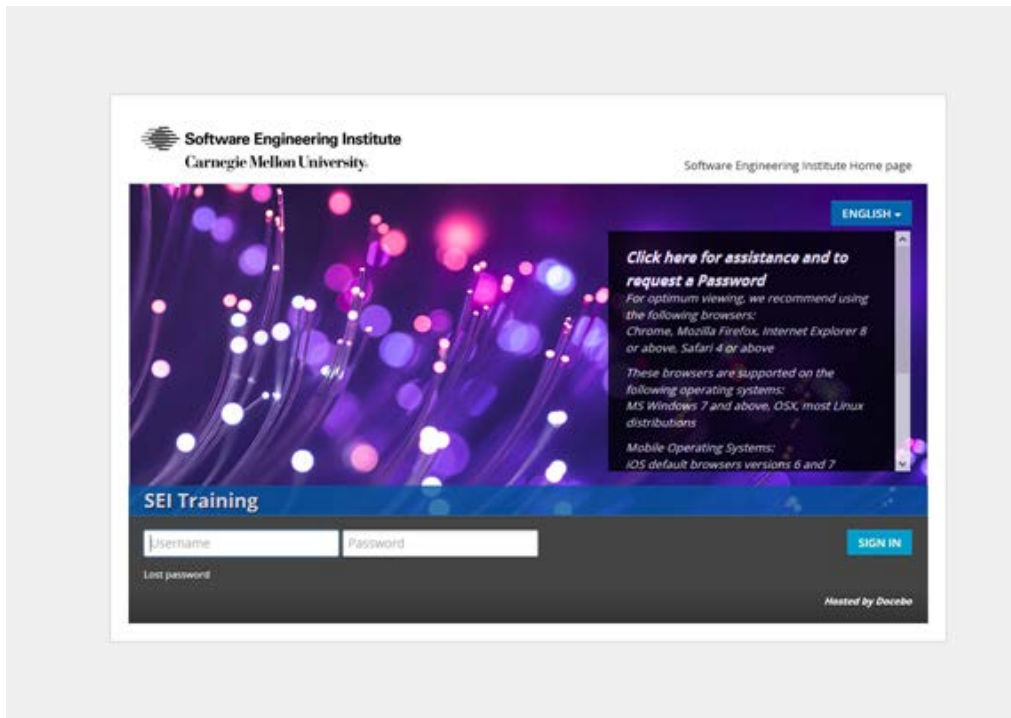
Software Engineering Institute
Carnegie Mellon University

Software Engineering Institute Home page

ENGLISH

Click here for assistance and to request a Password
For optimum viewing, we recommend using the following browsers:
Chrome, Mozilla Firefox, Internet Explorer 8 or above, Safari 4 or above

These browsers are supported on the following operating systems:
MS Windows 7 and above, OSX, most Linux distributions

Mobile Operating Systems:
iOS default browsers versions 6 and 7

SEI Training

Username
Password
SIGN IN

Lost password

Hosted by Docebo